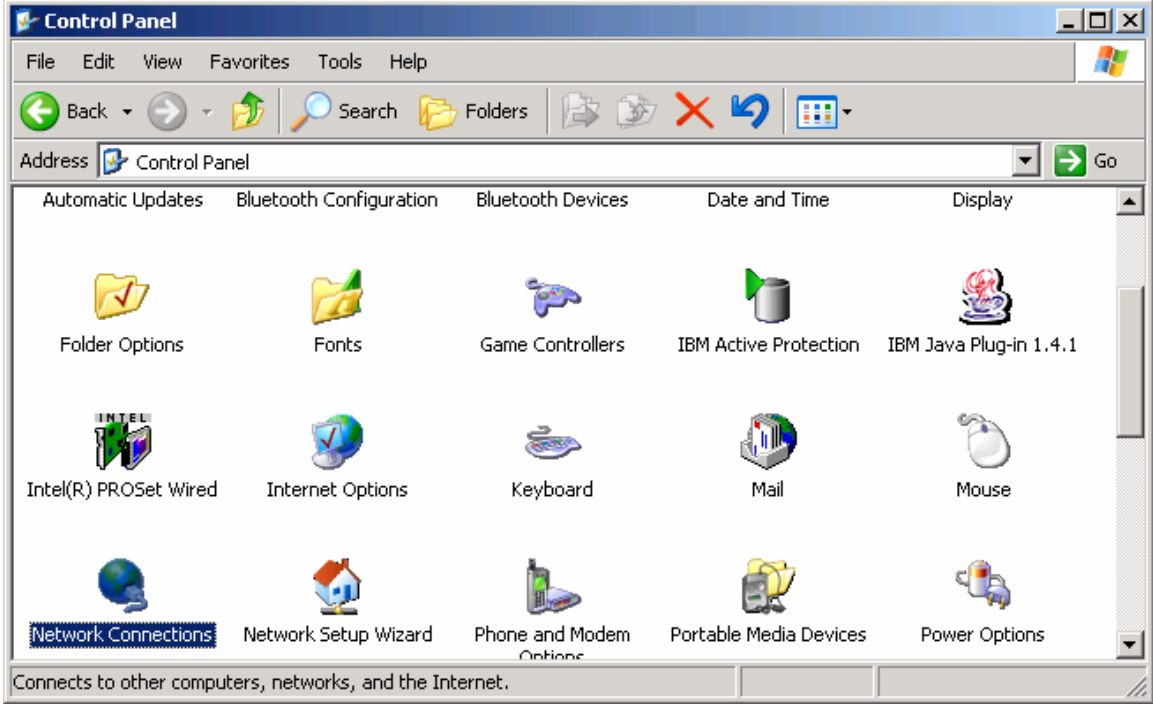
Control Panel

File Edit View Favorites Tools Help

Back Search Folders

Address Control Panel Go

Automatic Updates Bluetooth Configuration Bluetooth Devices Date and Time Display

Folder Options Fonts Game Controllers IBM Active Protection IBM Java Plug-in 1.4.1

INTEL

Intel(R) PROSet Wired Internet Options Keyboard Mail Mouse

Network Connections Network Setup Wizard Phone and Modem Options Portable Media Devices Power Options

Connects to other computers, networks, and the Internet.